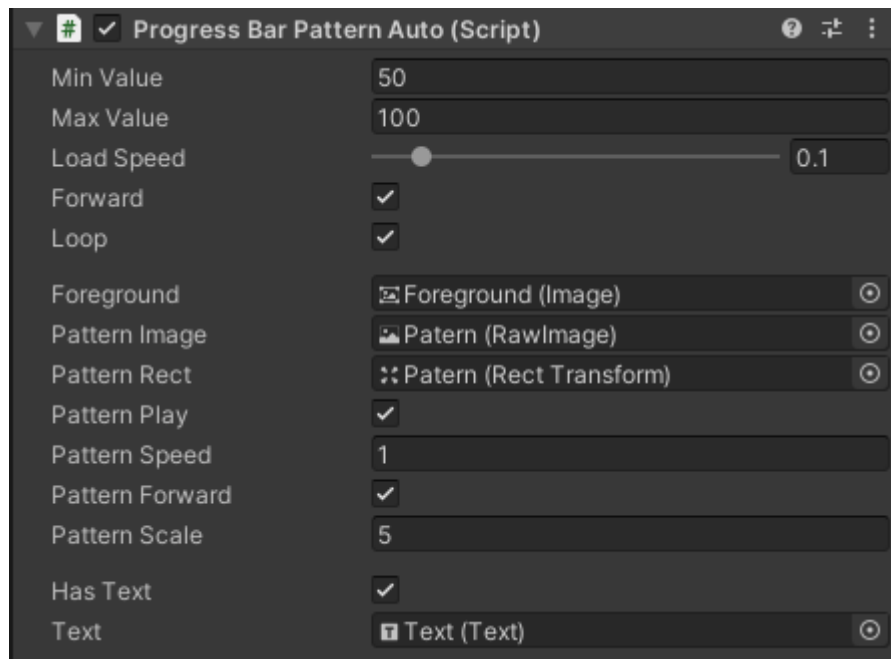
# ✓ Progress Bar Pattern Auto (Script)

| | |
|---|---|
| Min Value | 50 |
| Max Value | 100 |
| Load Speed | 0.1 |
| Forward | ✓ |
| Loop | ✓ |
| Foreground | Foreground (Image) |
| Pattern Image | Patern (RawImage) |
| Pattern Rect | Patern (Rect Transform) |
| Pattern Play | ✓ |
| Pattern Speed | 1 |
| Pattern Forward | ✓ |
| Pattern Scale | 5 |
| Has Text | ✓ |
| Text | Text (Text) |